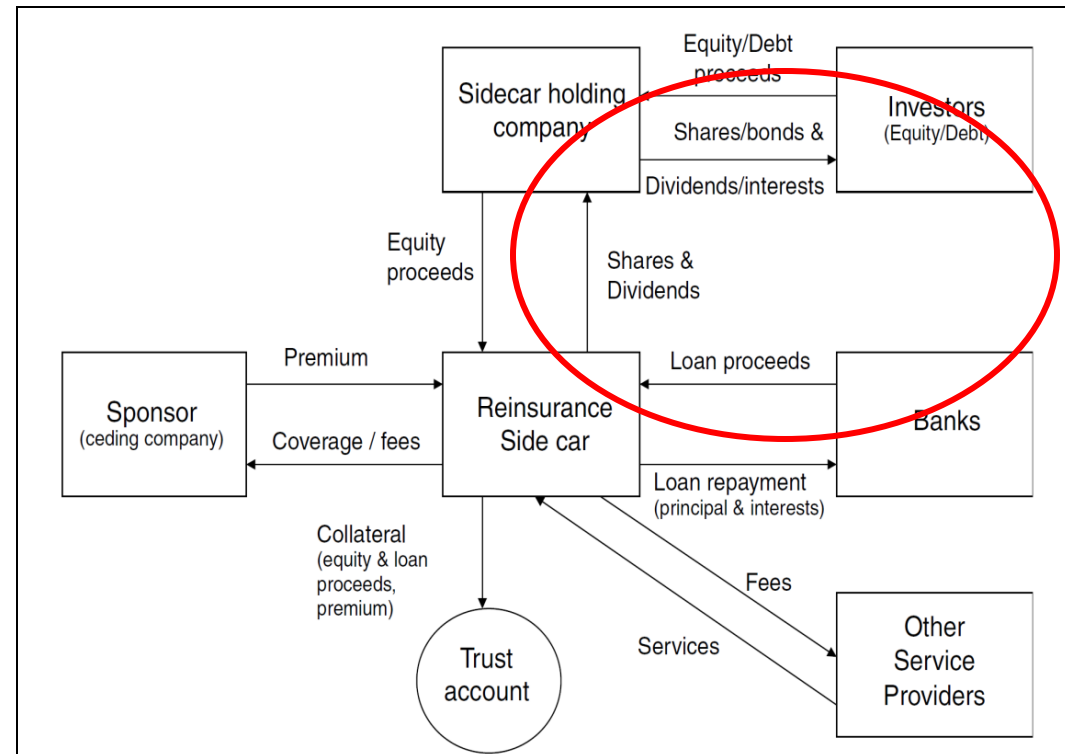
Sidecar holding company

Equity/Debt proceeds

Investors
(Equity/Debt)

Shares/bonds &

Dividends/interests

Equity proceeds

Shares & Dividends

Sponsor
(ceding company)

Premium

Coverage / fees

Reinsurance Side car

Loan proceeds

Banks

Loan repayment
(principal & interests)

Collateral
(equity & loan proceeds, premium)

Fees

Services

Trust account

Other Service Providers